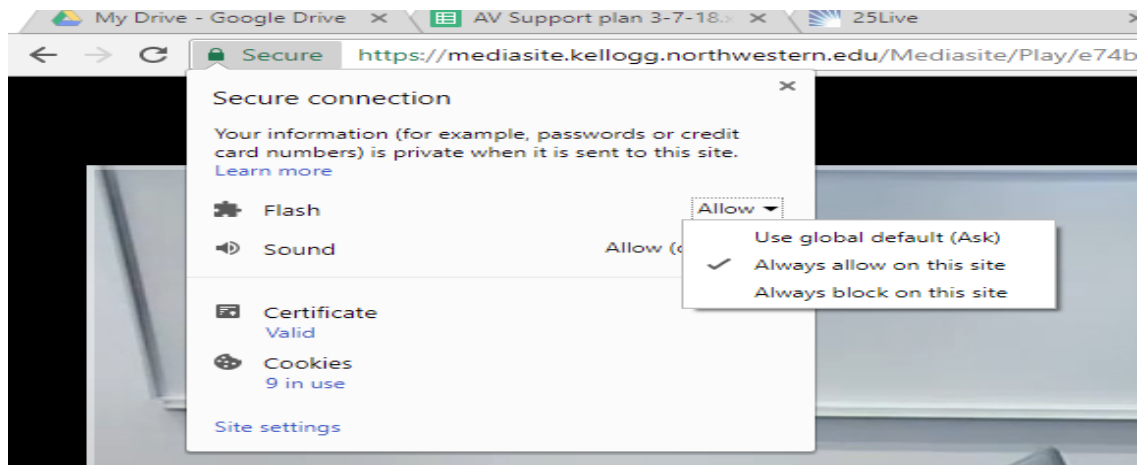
My Drive - Google Drive ×
AV Support plan 3-7-18.x ×
25Live

Secure https://mediasite.kellogg.northwestern.edu/Mediasite/Play/e74b

Secure connection ×

Your information (for example, passwords or credit card numbers) is private when it is sent to this site. Learn more

Flash Allow ▾

Sound Allow (d

Use global default (Ask)
Always allow on this site
Always block on this site

Certificate
Valid

Cookies
9 in use

Site settings